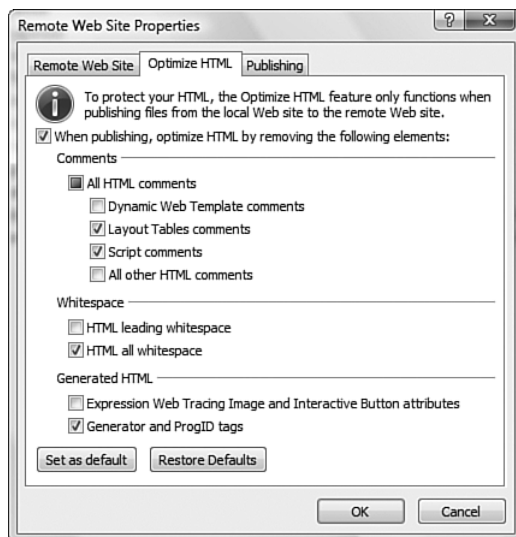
Remote Web Site Properties

?

X

Remote Web Site

Optimize HTML

Publishing

To protect your HTML, the Optimize HTML feature only functions when publishing files from the local Web site to the remote Web site.

When publishing, optimize HTML by removing the following elements:

Comments

All HTML comments

Dynamic Web Template comments

Layout Tables comments

Script comments

All other HTML comments

Whitespace

HTML leading whitespace

HTML all whitespace

Generated HTML

Expression Web Tracing Image and Interactive Button attributes

Generator and ProgID tags

Set as default

Restore Defaults

OK

Cancel